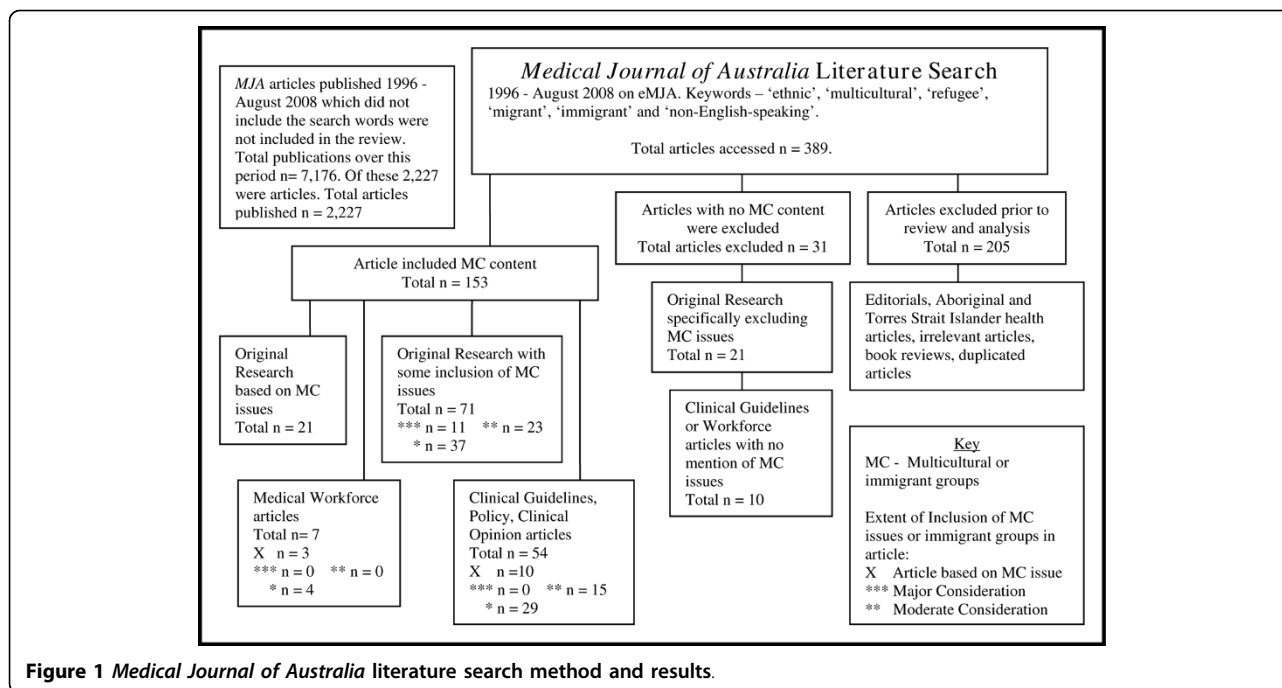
MJA articles published 1996 - August 2008 which did not include the search words were not included in the review. Total publications over this period n= 7,176. Of these 2,227 were articles. Total articles published n = 2,227

Medical Journal of Australia Literature Search
1996 - August 2008 on eMJA. Keywords – 'ethnic', 'multicultural', 'refugee', 'migrant', 'immigrant' and 'non-English-speaking'.

Total articles accessed n = 389.

Articles with no MC content were excluded
Total articles excluded n = 31

Articles excluded prior to review and analysis
Total n = 205

Article included MC content
Total n = 153

Original Research specifically excluding MC issues
Total n = 21

Editorials, Aboriginal and Torres Strait Islander health articles, irrelevant articles, book reviews, duplicated articles

Original Research based on MC issues
Total n = 21

Original Research with some inclusion of MC issues
Total n = 71
*** n = 11 ** n = 23
* n = 37

Clinical Guidelines or Workforce articles with no mention of MC issues
Total n = 10

Key
MC - Multicultural or immigrant groups

Extent of Inclusion of MC issues or immigrant groups in article:
X Article based on MC issue
*** Major Consideration
** Moderate Consideration

Medical Workforce articles
Total n= 7
X n = 3
*** n = 0 ** n = 0
* n = 4

Clinical Guidelines, Policy, Clinical Opinion articles
Total n = 54
X n =10
*** n = 0 ** n = 15
* n = 29

Figure 1 Medical Journal of Australia literature search method and results.